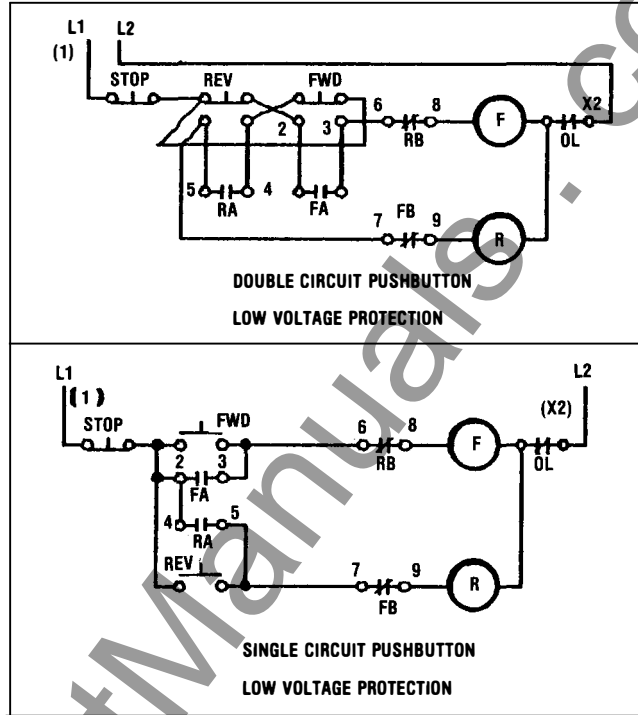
L1
(1)
L2
STOP
REV
FWD
6
8
F
X2
2
3
RB
OL
5
4
RA
FA
7
FB
9
R
DOUBLE CIRCUIT PUSHBUTTON
LOW VOLTAGE PROTECTION

L1
(1)
L2
STOP
FWD
6
8
F
(X2)
2
3
RB
OL
FA
4
5
RA
REV
7
9
R
FB
SINGLE CIRCUIT PUSHBUTTON
LOW VOLTAGE PROTECTION